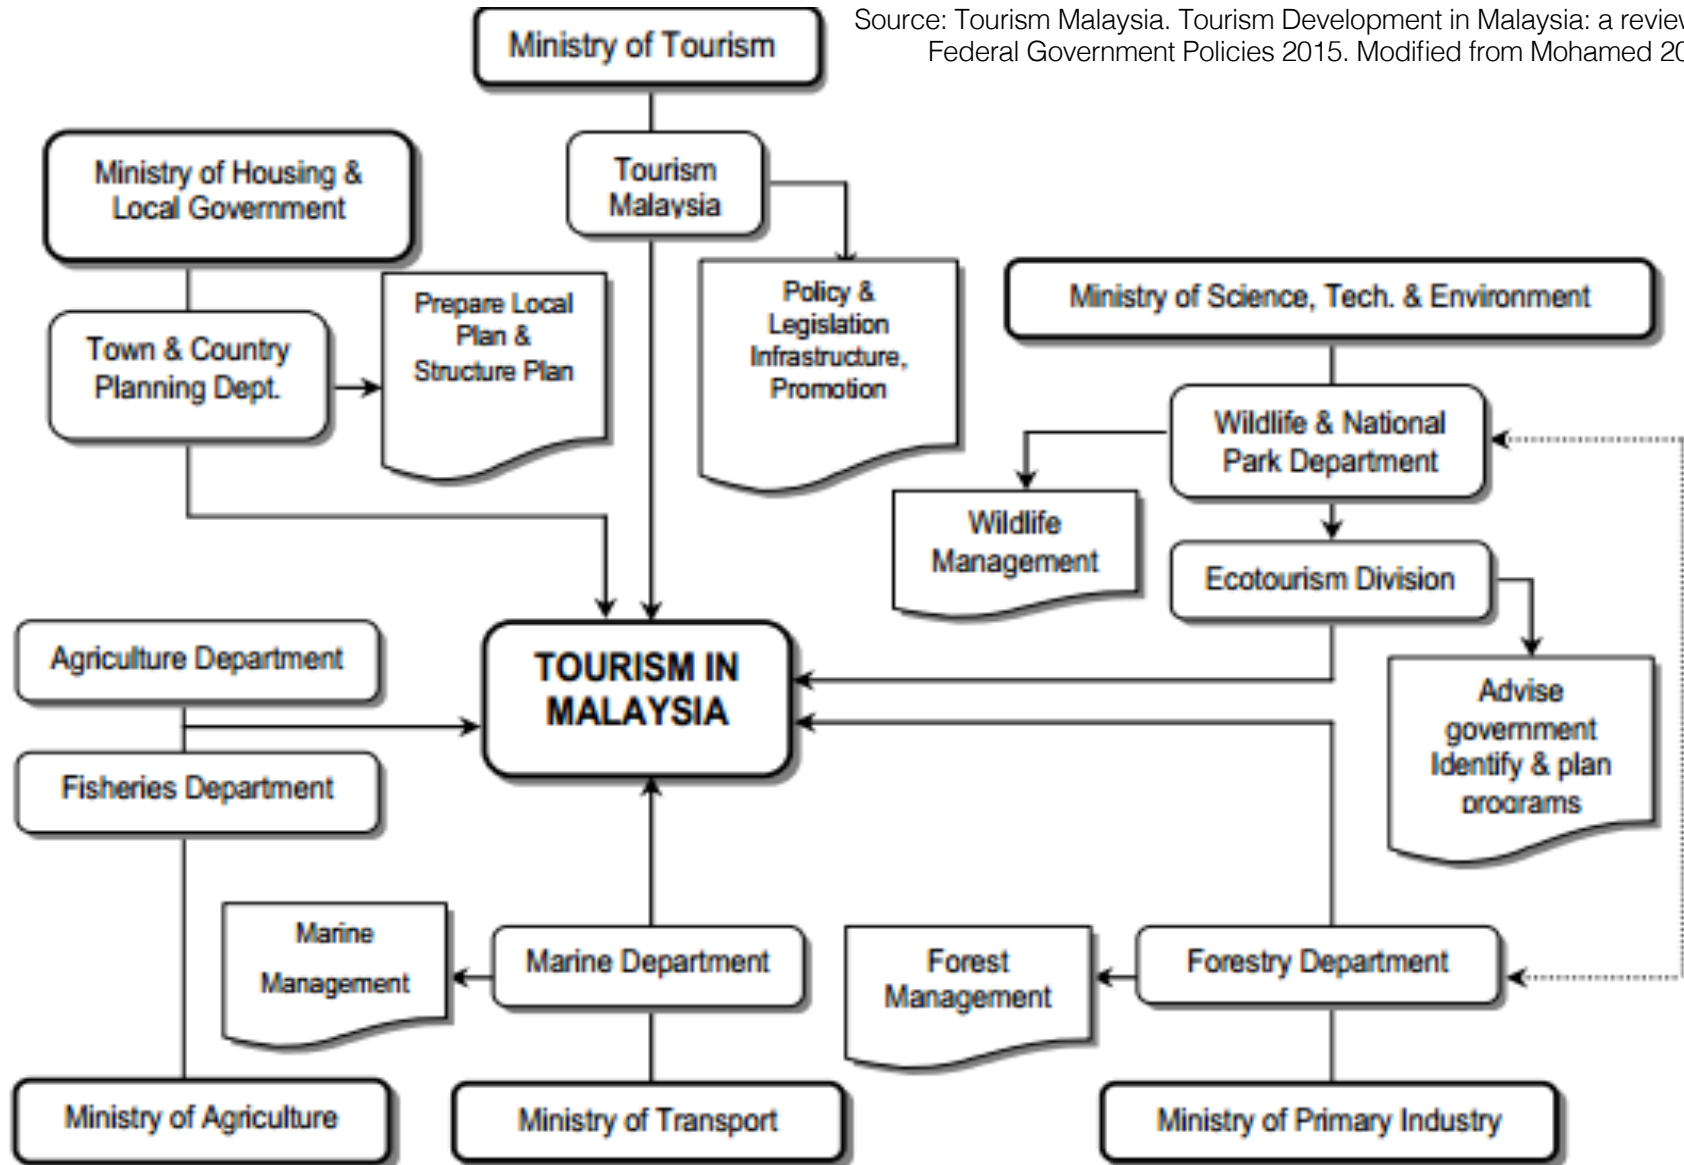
Source: Tourism Malaysia. Tourism Development in Malaysia: a review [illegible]
Federal Government Policies 2015. Modified from Mohamed 20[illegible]

Ministry of Tourism

Ministry of Housing & Local Government

Tourism Malaysia

Town & Country Planning Dept.

Prepare Local Plan & Structure Plan

Policy & Legislation Infrastructure, Promotion

Ministry of Science, Tech. & Environment

Wildlife & National Park Department

Wildlife Management

Ecotourism Division

Agriculture Department

TOURISM IN MALAYSIA

Advise government Identify & plan programs

Fisheries Department

Marine Management

Marine Department

Forest Management

Forestry Department

Ministry of Agriculture

Ministry of Transport

Ministry of Primary Industry